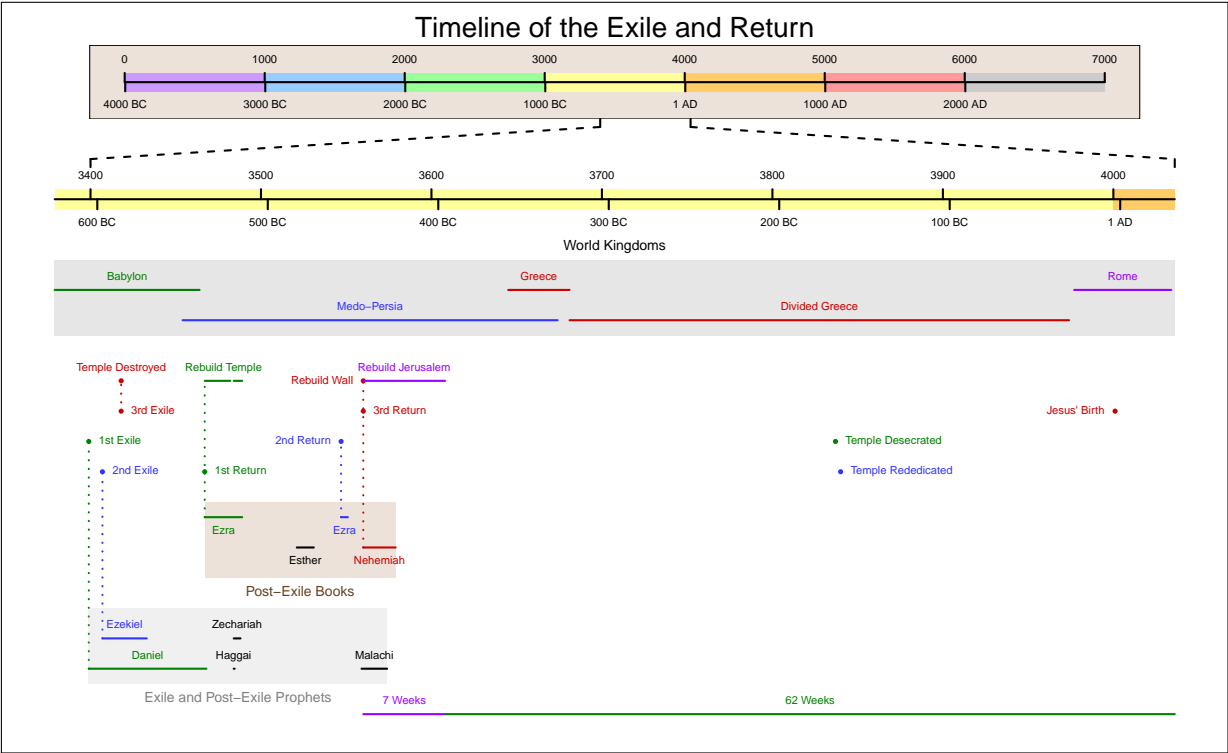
Timeline of the Exile and Return

0 1000 2000 3000 4000 5000 6000 7000

4000 BC 3000 BC 2000 BC 1000 BC 1 AD 1000 AD 2000 AD

3400 3500 3600 3700 3800 3900 4000

600 BC 500 BC 400 BC 300 BC 200 BC 100 BC 1 AD

World Kingdoms

Babylon
Greece
Rome
Medo−Persia
Divided Greece

Temple Destroyed
Rebuild Temple
Rebuild Wall
Rebuild Jerusalem
3rd Exile
3rd Return
Jesus' Birth
1st Exile
2nd Return
Temple Desecrated
2nd Exile
1st Return
Temple Rededicated

Ezra
Ezra
Esther
Nehemiah
Post−Exile Books

Ezekiel
Zechariah
Daniel
Haggai
Malachi
Exile and Post−Exile Prophets

7 Weeks
62 Weeks